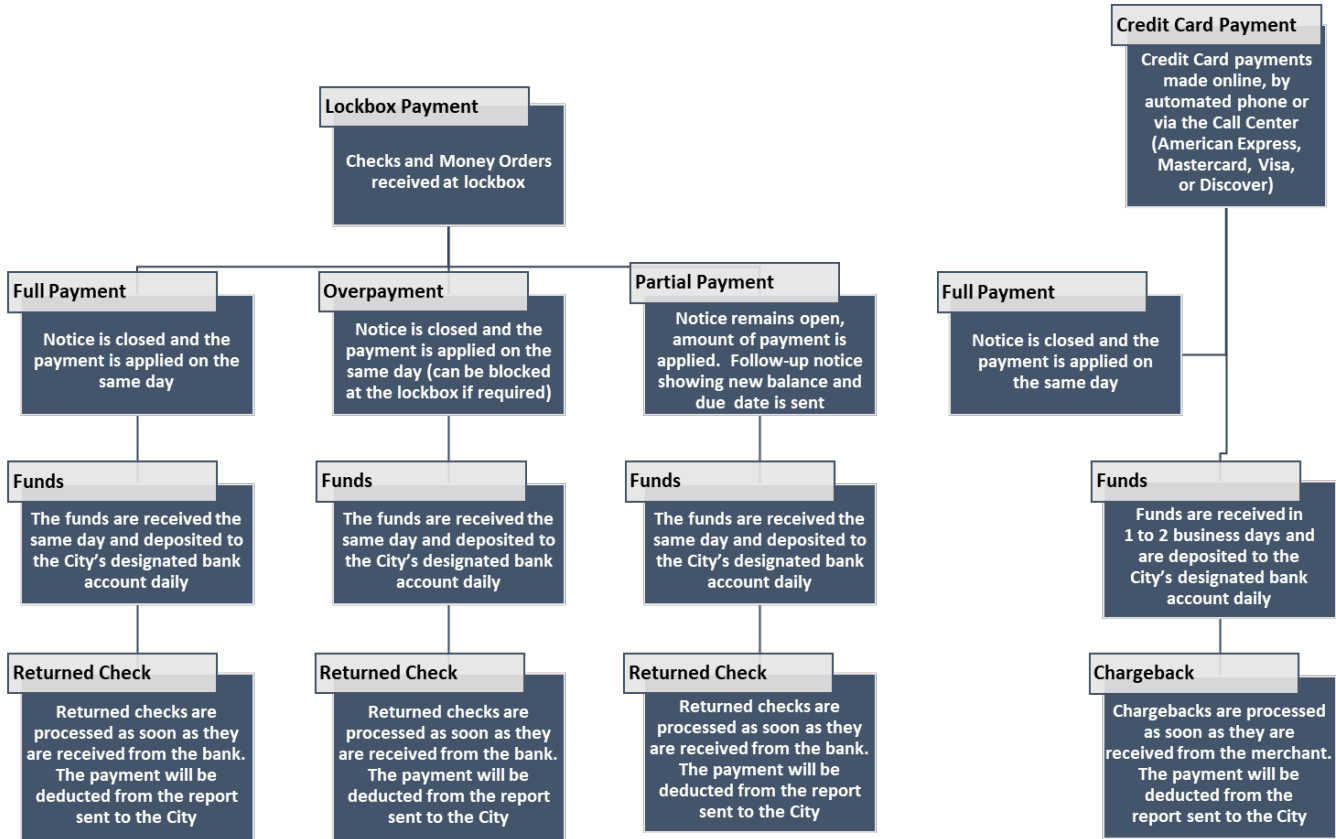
Lockbox Payment

Checks and Money Orders received at lockbox

Full Payment

Notice is closed and the payment is applied on the same day

Funds

The funds are received the same day and deposited to the City's designated bank account daily

Returned Check

Returned checks are processed as soon as they are received from the bank. The payment will be deducted from the report sent to the City

Overpayment

Notice is closed and the payment is applied on the same day (can be blocked at the lockbox if required)

Funds

The funds are received the same day and deposited to the City's designated bank account daily

Returned Check

Returned checks are processed as soon as they are received from the bank. The payment will be deducted from the report sent to the City

Partial Payment

Notice remains open, amount of payment is applied. Follow-up notice showing new balance and due date is sent

Funds

The funds are received the same day and deposited to the City's designated bank account daily

Returned Check

Returned checks are processed as soon as they are received from the bank. The payment will be deducted from the report sent to the City

Credit Card Payment

Credit Card payments made online, by automated phone or via the Call Center (American Express, Mastercard, Visa, or Discover)

Full Payment

Notice is closed and the payment is applied on the same day

Funds

Funds are received in 1 to 2 business days and are deposited to the City's designated bank account daily

Chargeback

Chargebacks are processed as soon as they are received from the merchant. The payment will be deducted from the report sent to the City